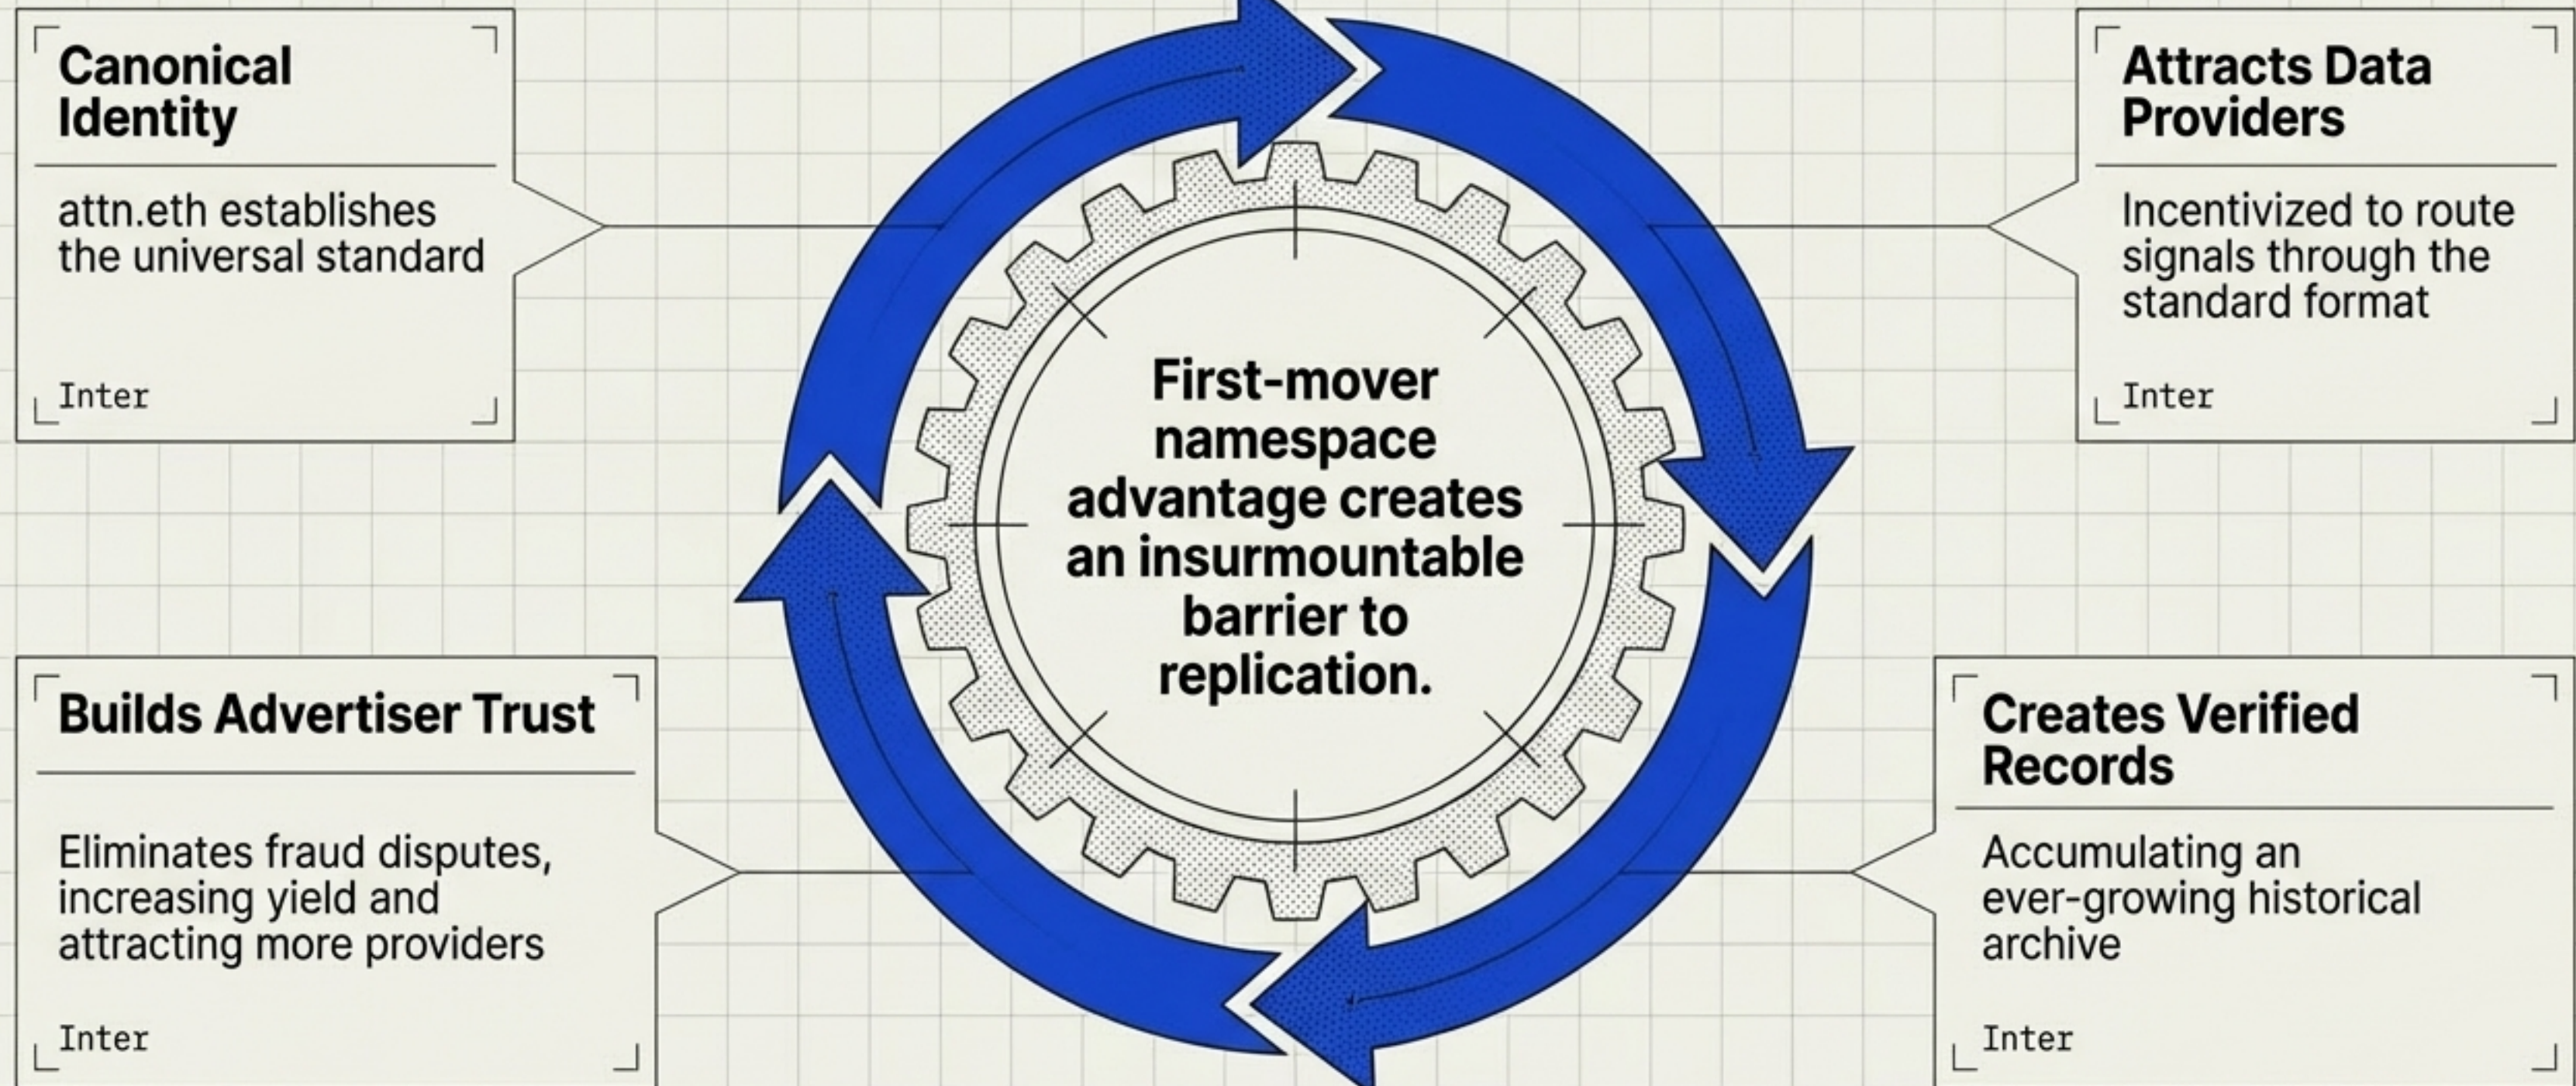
Canonical Identity

attn.eth establishes the universal standard

Inter

Attracts Data Providers

Incentivized to route signals through the standard format

Inter

First-mover namespace advantage creates an insurmountable barrier to replication.

Builds Advertiser Trust

Eliminates fraud disputes, increasing yield and attracting more providers

Inter

Creates Verified Records

Accumulating an ever-growing historical archive

Inter